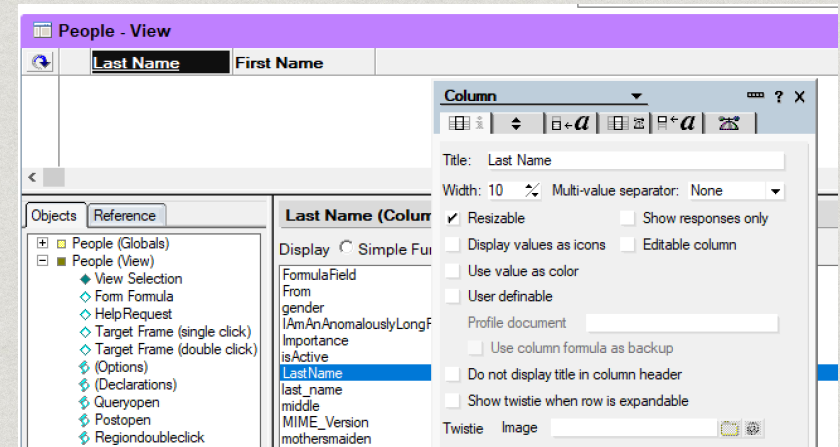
People - View

Last Name First Name

Objects Reference

People (Globals)
People (View)
View Selection
Form Formula
HelpRequest
Target Frame (single click)
Target Frame (double click)
(Options)
(Declarations)
Queryopen
Postopen
Regiondoubleclick

Last Name (Colum

Display Simple Fu

FormulaField
From
gender
IAmAnAnomalouslyLongF
Importance
isActive
LastName
last_name
middle
MIME_Version
mothersmaiden

Column ? X

Title: Last Name
Width: 10 Multi-value separator: None
Resizable
Show responses only
Display values as icons
Editable column
Use value as color
User definable
Profile document
Use column formula as backup
Do not display title in column header
Show twistie when row is expandable
Twistie Image